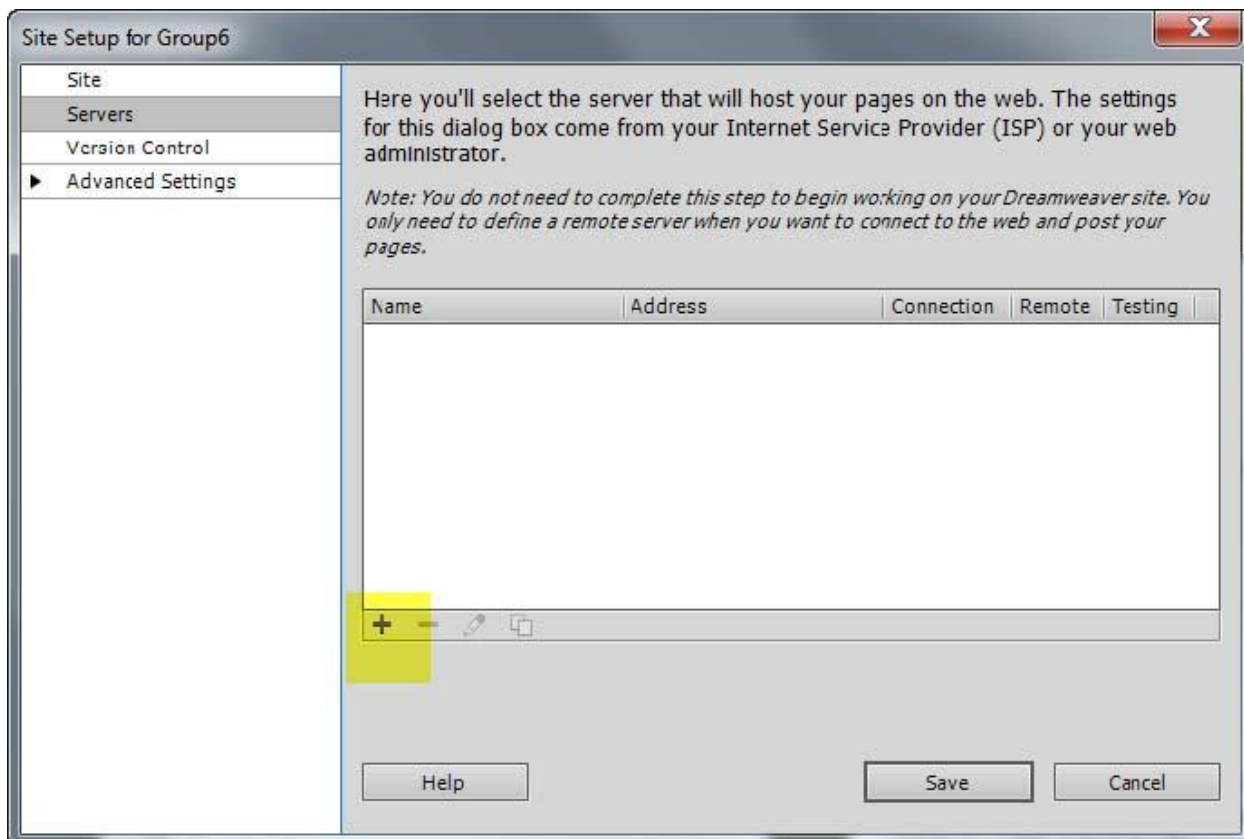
Site Setup for Group6

Site
Servers
Version Control
Advanced Settings

Here you'll select the server that will host your pages on the web. The settings for this dialog box come from your Internet Service Provider (ISP) or your web administrator.

Note: You do not need to complete this step to begin working on your Dreamweaver site. You only need to define a remote server when you want to connect to the web and post your pages.

| Name | Address | Connection | Remote | Testing |
|---|---|---|---|---|

+ −

Help

Save

Cancel